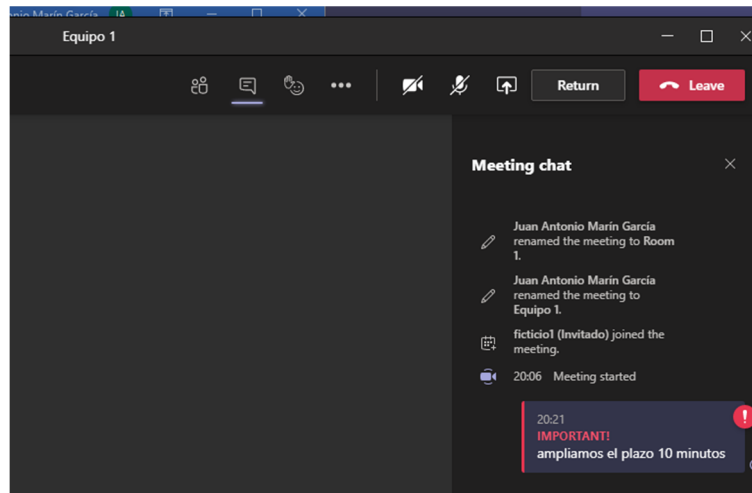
nio Marín García IA

Equipo 1

Return

Leave

Meeting chat

Juan Antonio Marín García renamed the meeting to Room 1.

Juan Antonio Marín García renamed the meeting to Equipo 1.

ficticio1 (Invitado) joined the meeting.

20:06 Meeting started

20:21
IMPORTANT!
ampliamos el plazo 10 minutos